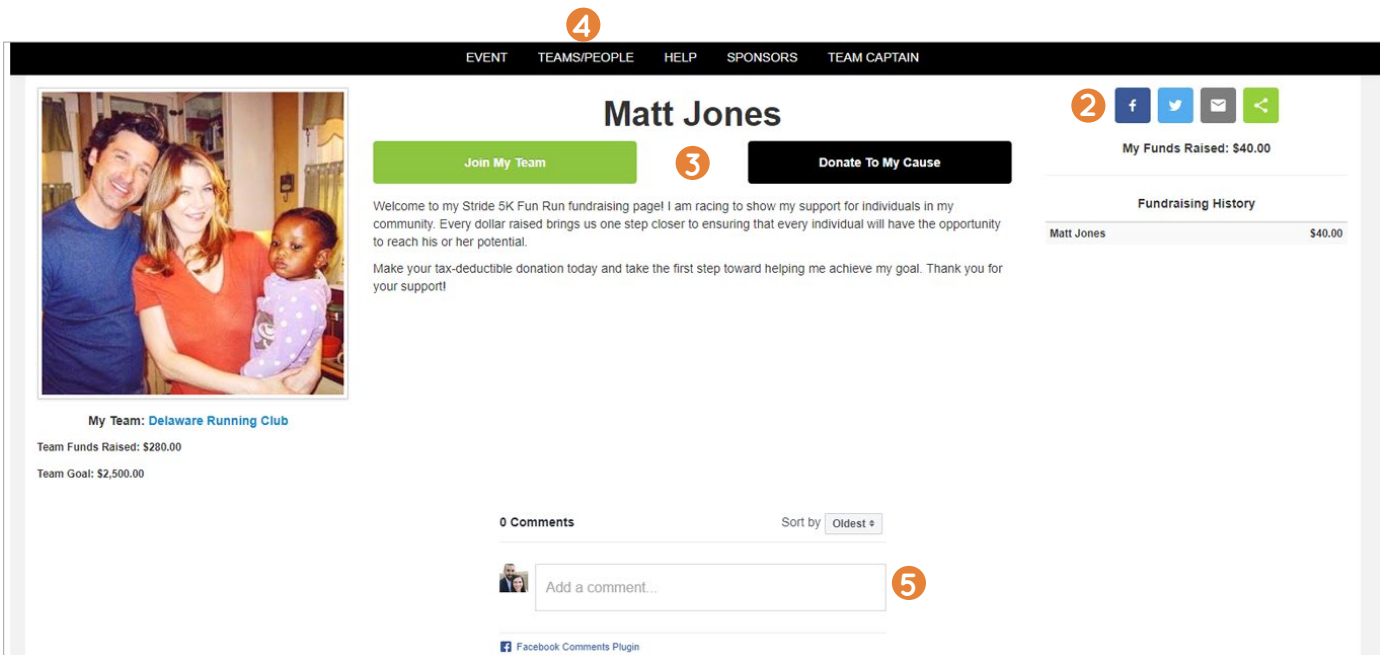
4

EVENT TEAMS/PEOPLE HELP SPONSORS TEAM CAPTAIN

Matt Jones

Join My Team

3

Donate To My Cause

2

f

My Funds Raised: $40.00

Fundraising History

| Matt Jones | $40.00 |
|---|---|

Welcome to my Stride 5K Fun Run fundraising page! I am racing to show my support for individuals in my community. Every dollar raised brings us one step closer to ensuring that every individual will have the opportunity to reach his or her potential.

Make your tax-deductible donation today and take the first step toward helping me achieve my goal. Thank you for your support!

My Team: Delaware Running Club

Team Funds Raised: $280.00

Team Goal: $2,500.00

0 Comments

Sort by Oldest

Add a comment...

5

Facebook Comments Plugin